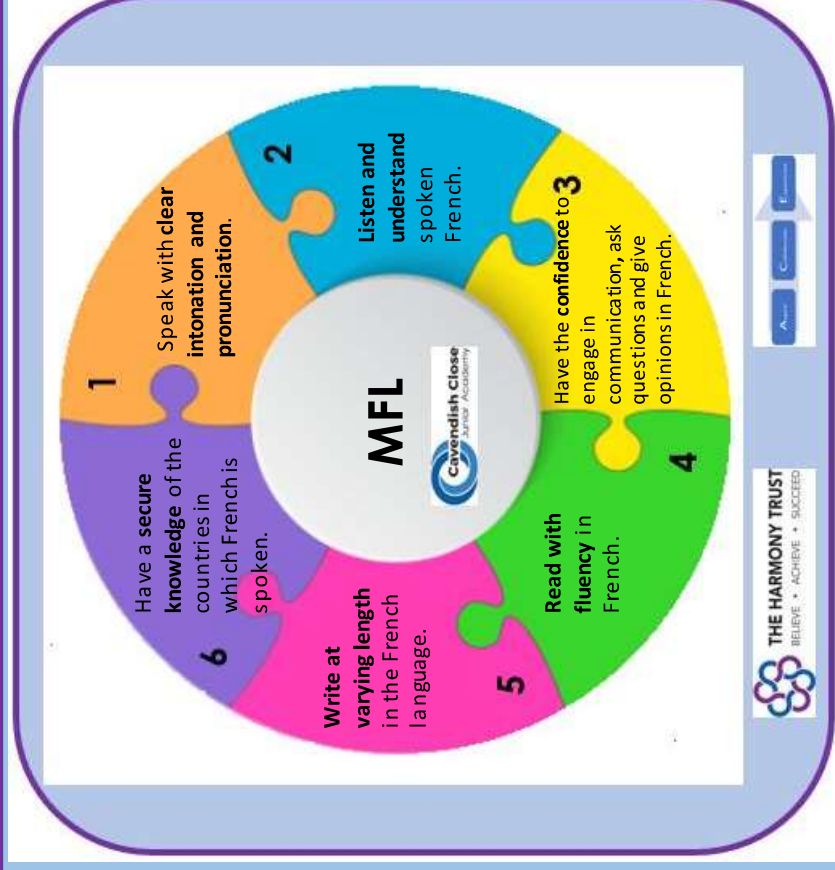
MFL

Cavendish Close Junior Academy

1
Speak with **clear intonation and pronunciation**.

2
**Listen and understand** spoken French.

3
Have the **confidence** to engage in communication, ask questions and give opinions in French.

4
**Read with fluency** in French.

5
**Write at varying length** in the French language.

6
Have a **secure knowledge** of the countries in which French is spoken.

THE HARMONY TRUST
BELIEVE • ACHIEVE • SUCCEED

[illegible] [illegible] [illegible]